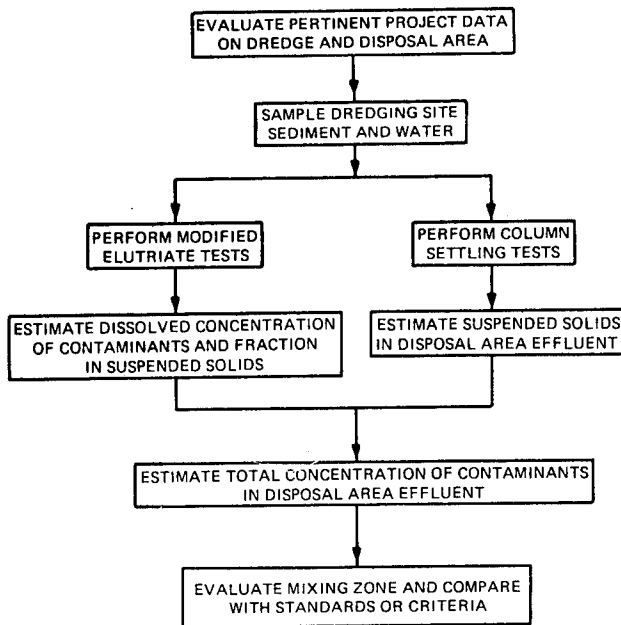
EVALUATE PERTINENT PROJECT DATA ON DREDGE AND DISPOSAL AREA

SAMPLE DREDGING SITE SEDIMENT AND WATER

PERFORM MODIFIED ELUTRIATE TESTS

PERFORM COLUMN SETTLING TESTS

ESTIMATE DISSOLVED CONCENTRATION OF CONTAMINANTS AND FRACTION IN SUSPENDED SOLIDS

ESTIMATE SUSPENDED SOLIDS IN DISPOSAL AREA EFFLUENT

ESTIMATE TOTAL CONCENTRATION OF CONTAMINANTS IN DISPOSAL AREA EFFLUENT

EVALUATE MIXING ZONE AND COMPARE WITH STANDARDS OR CRITERIA